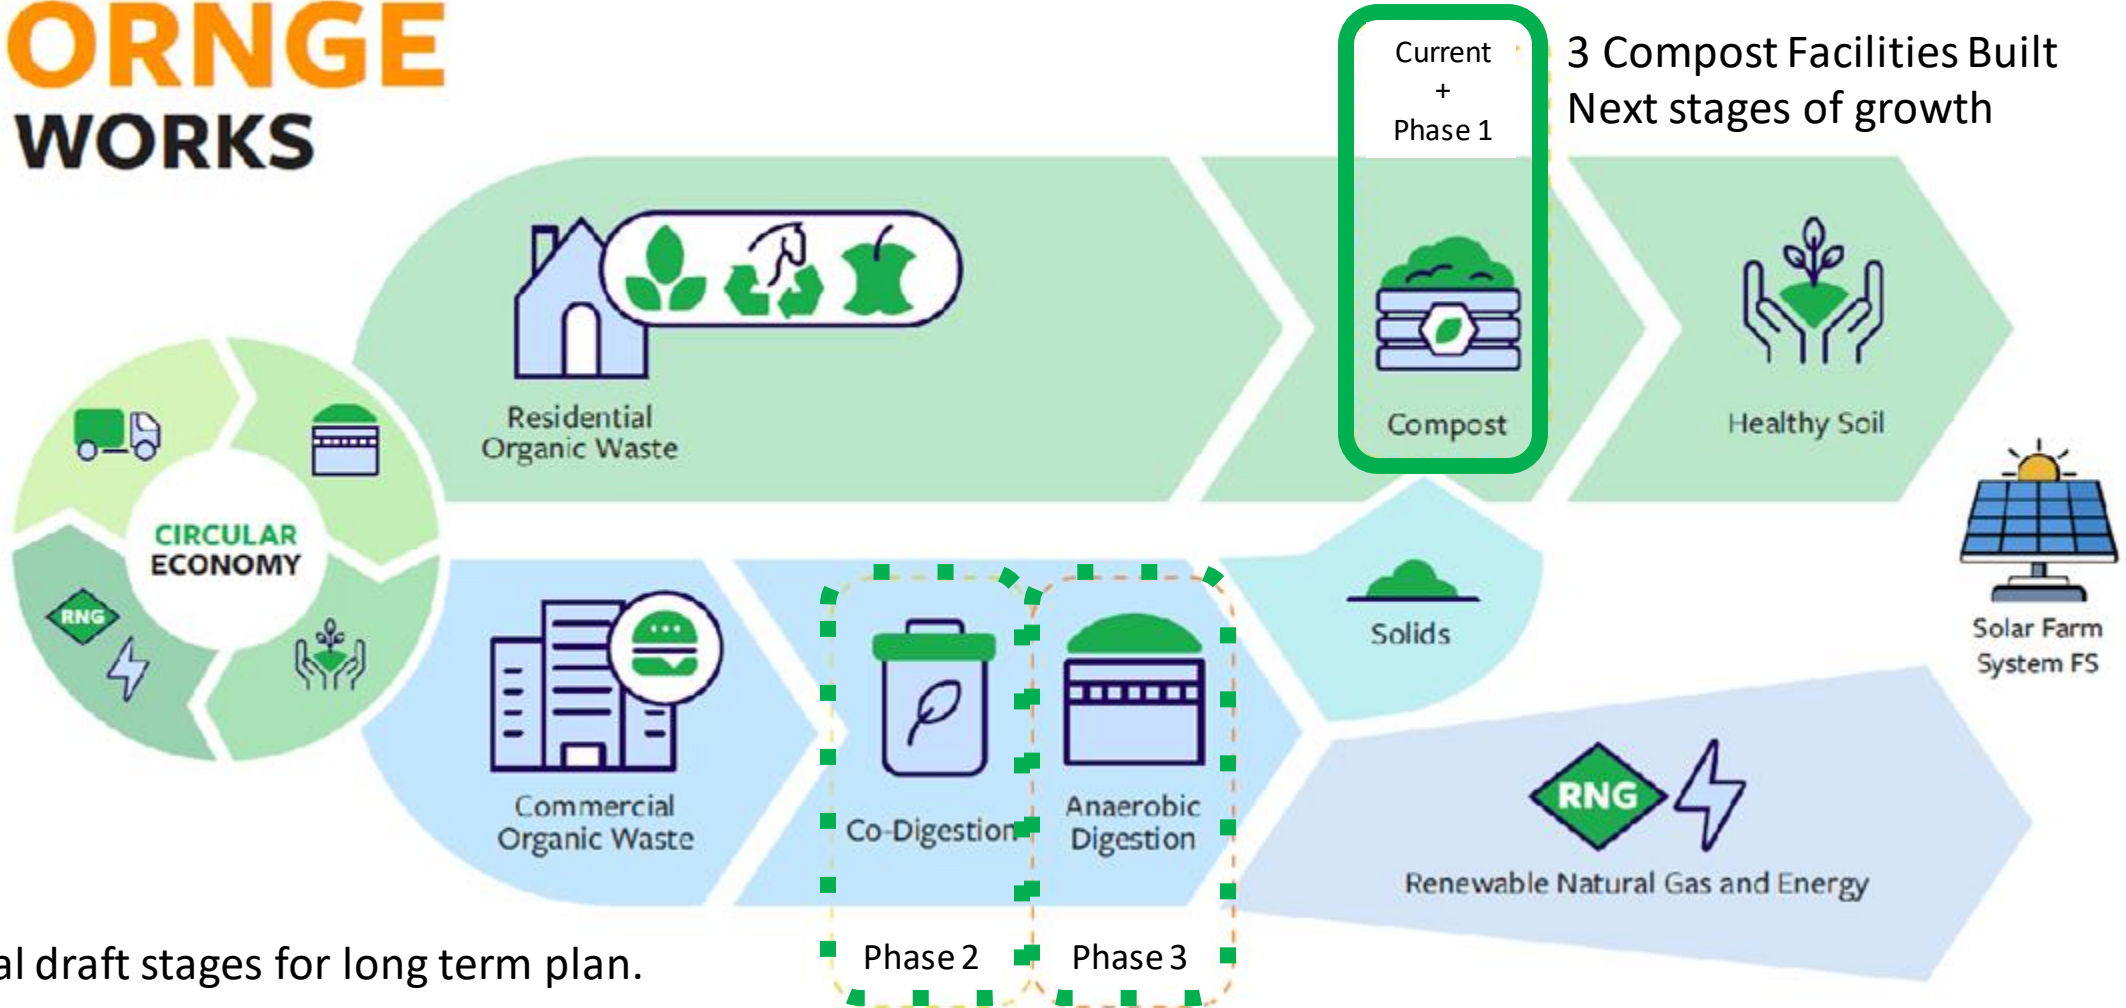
ORNGE WORKS

Current
+
Phase 1

3 Compost Facilities Built
Next stages of growth

CIRCULAR ECONOMY

RNG

Residential Organic Waste

Compost

Healthy Soil

Solids

Solar Farm System FS

Commercial Organic Waste

Co-Digestion

Anaerobic Digestion

RNG

Renewable Natural Gas and Energy

al draft stages for long term plan.

Phase 2

Phase 3